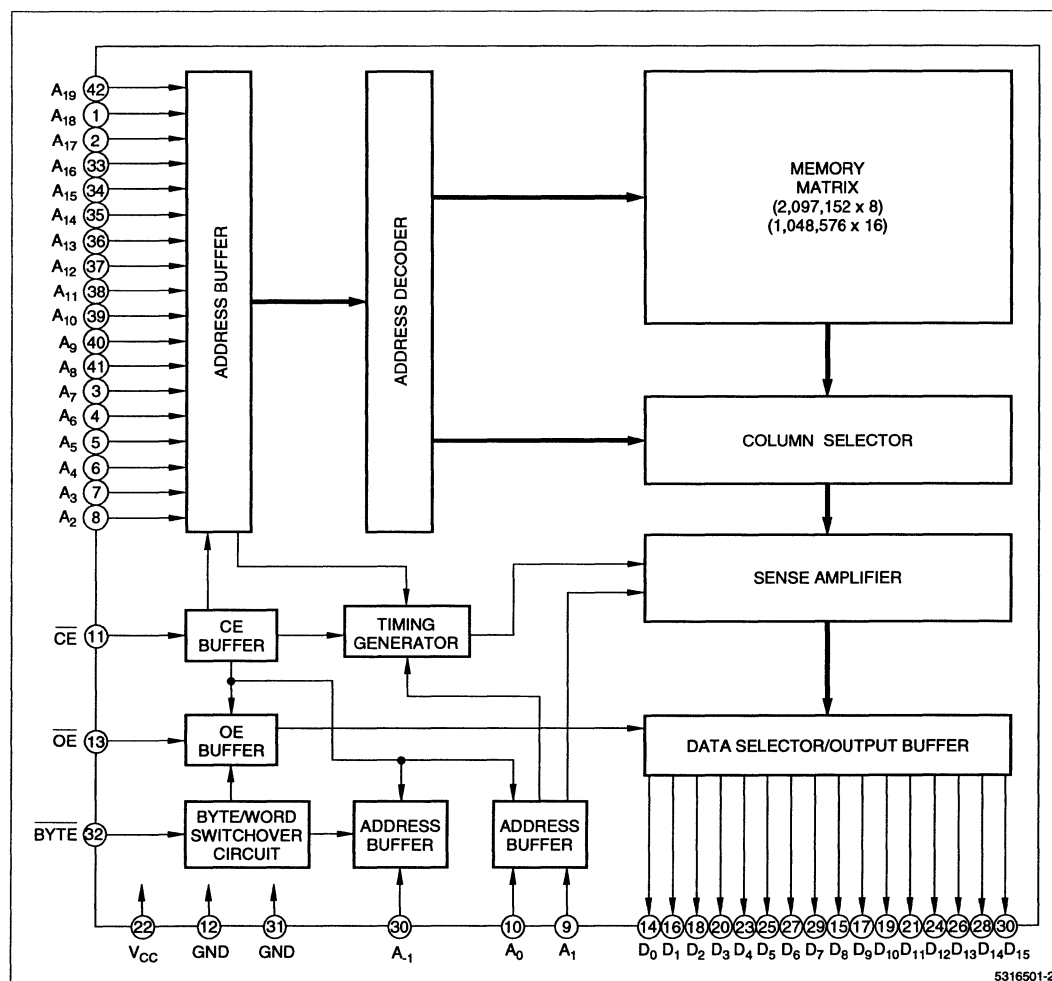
$A_{19}$ 42
$A_{18}$ 1
$A_{17}$ 2
$A_{16}$ 33
$A_{15}$ 34
$A_{14}$ 35
$A_{13}$ 36
$A_{12}$ 37
$A_{11}$ 38
$A_{10}$ 39
$A_9$ 40
$A_8$ 41
$A_7$ 3
$A_6$ 4
$A_5$ 5
$A_4$ 6
$A_3$ 7
$A_2$ 8

ADDRESS BUFFER

ADDRESS DECODER

MEMORY MATRIX (2,097,152 x 8) (1,048,576 x 16)

COLUMN SELECTOR

SENSE AMPLIFIER

$\overline{CE}$ 11
CE BUFFER

TIMING GENERATOR

$\overline{OE}$ 13
OE BUFFER

DATA SELECTOR/OUTPUT BUFFER

$\overline{BYTE}$ 32
BYTE/WORD SWITCHOVER CIRCUIT

ADDRESS BUFFER

ADDRESS BUFFER

22 $V_{CC}$
12 GND
31 GND
30 $A_{-1}$
10 $A_0$
9 $A_1$

14 $D_0$ 16 $D_1$ 18 $D_2$ 20 $D_3$ 23 $D_4$ 25 $D_5$ 27 $D_6$ 29 $D_7$ 15 $D_8$ 17 $D_9$ 19 $D_{10}$ 21 $D_{11}$ 24 $D_{12}$ 26 $D_{13}$ 28 $D_{14}$ 30 $D_{15}$

5316501-2